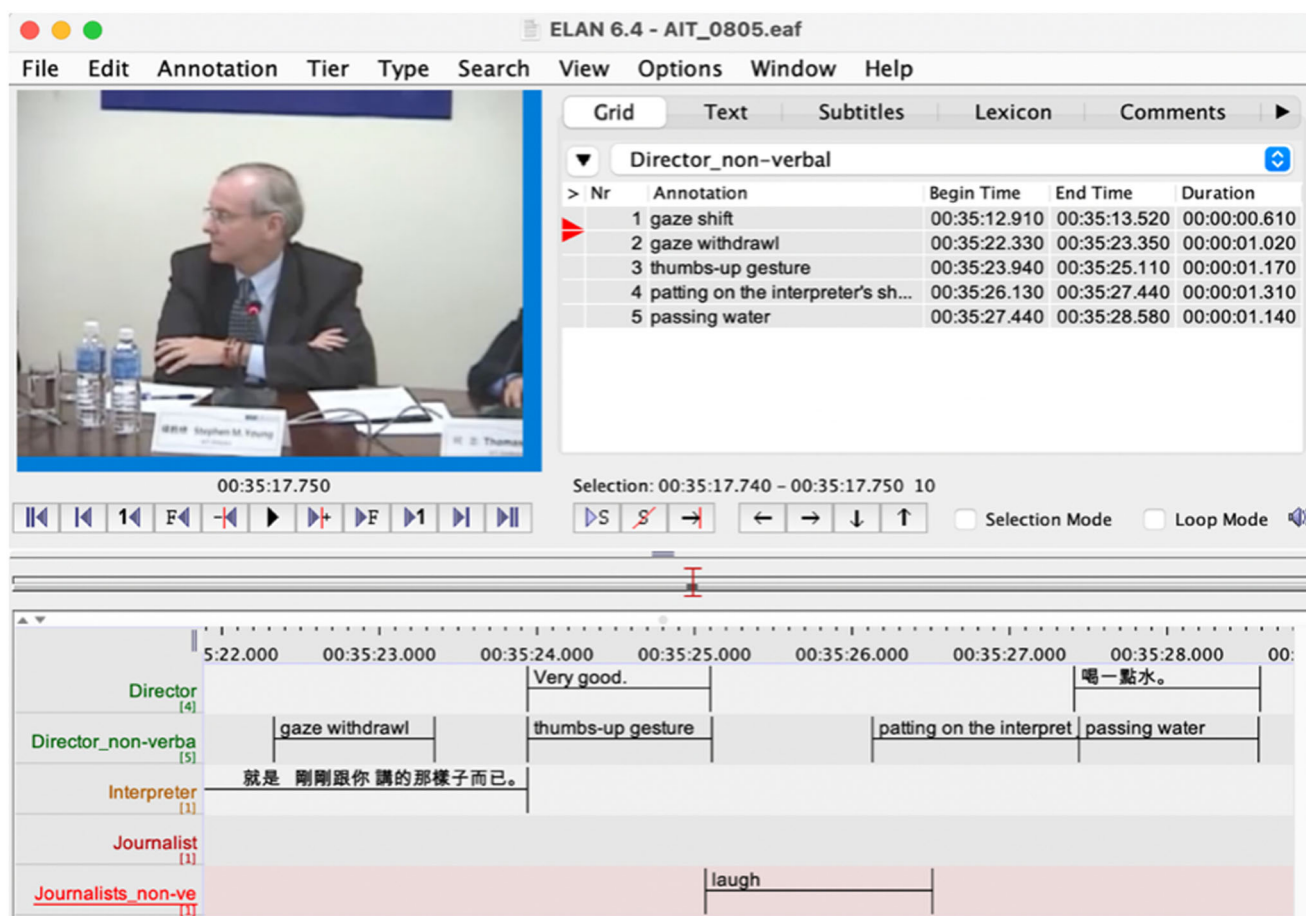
ELAN 6.4 - AIT_0805.eaf

File Edit Annotation Tier Type Search View Options Window Help

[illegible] Stephen M. Young

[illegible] Thomas

Grid Text Subtitles Lexicon Comments

Director_non-verbal

| > | Nr | Annotation | Begin Time | End Time | Duration |
|---|---|---|---|---|---|
| | 1 | gaze shift | 00:35:12.910 | 00:35:13.520 | 00:00:00.610 |
| | 2 | gaze withdrawl | 00:35:22.330 | 00:35:23.350 | 00:00:01.020 |
| | 3 | thumbs-up gesture | 00:35:23.940 | 00:35:25.110 | 00:00:01.170 |
| | 4 | patting on the interpreter's sh... | 00:35:26.130 | 00:35:27.440 | 00:00:01.310 |
| | 5 | passing water | 00:35:27.440 | 00:35:28.580 | 00:00:01.140 |

00:35:17.750

Selection: 00:35:17.740 - 00:35:17.750 10

Selection Mode Loop Mode

5:22.000 00:35:23.000 00:35:24.000 00:35:25.000 00:35:26.000 00:35:27.000 00:35:28.000 00:

Director [4]
Very good.
喝一點水。

Director_non-verba [5]
gaze withdrawl
thumbs-up gesture
patting on the interpret
passing water

Interpreter [1]
就是 剛剛跟你 講的那樣子而已。

Journalist [1]

Journalists_non-ve [1]
laugh